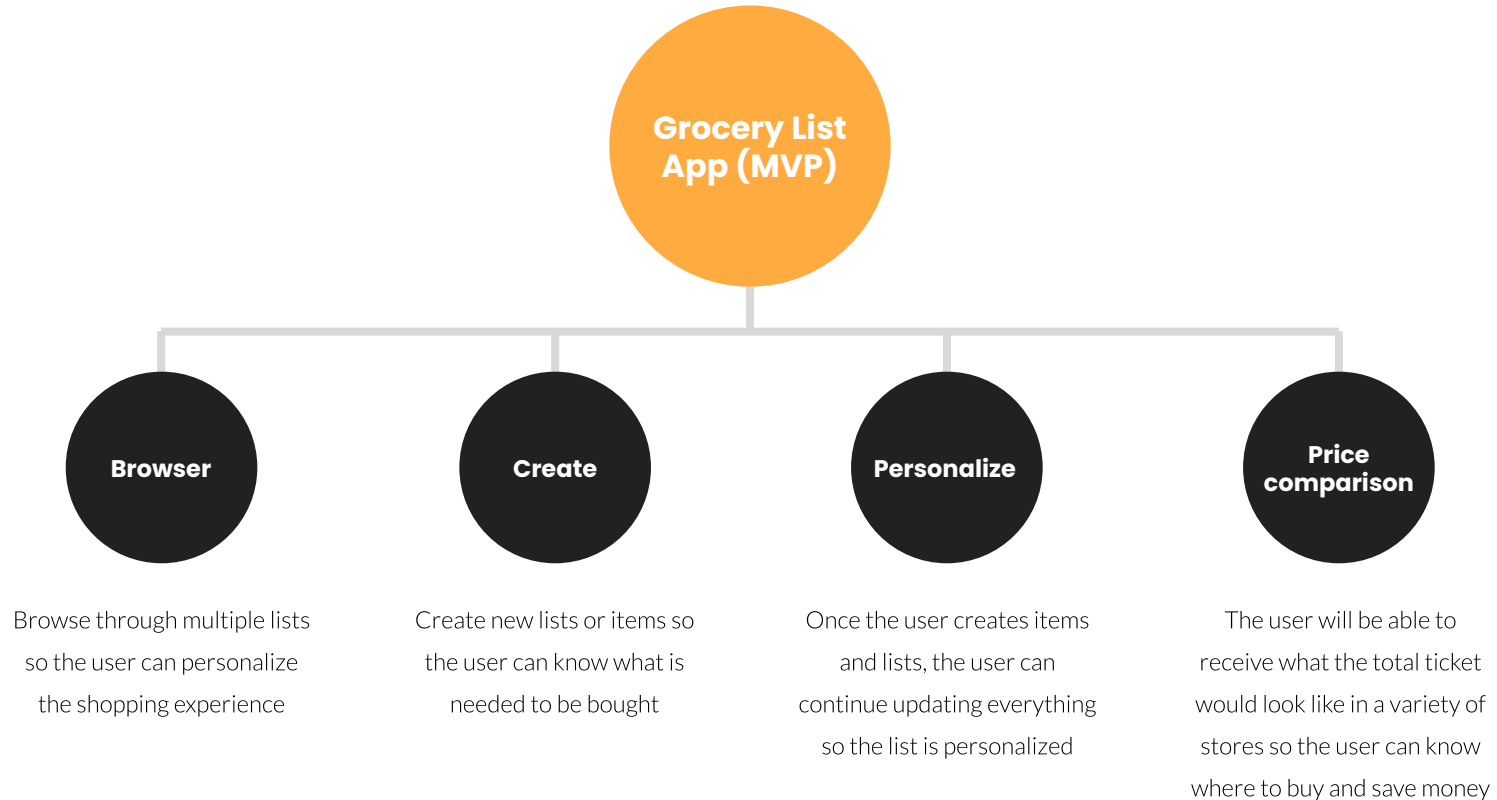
Grocery List App (MVP)

Browser

Create

Personalize

Price comparison

Browse through multiple lists so the user can personalize the shopping experience

Create new lists or items so the user can know what is needed to be bought

Once the user creates items and lists, the user can continue updating everything so the list is personalized

The user will be able to receive what the total ticket would look like in a variety of stores so the user can know where to buy and save money